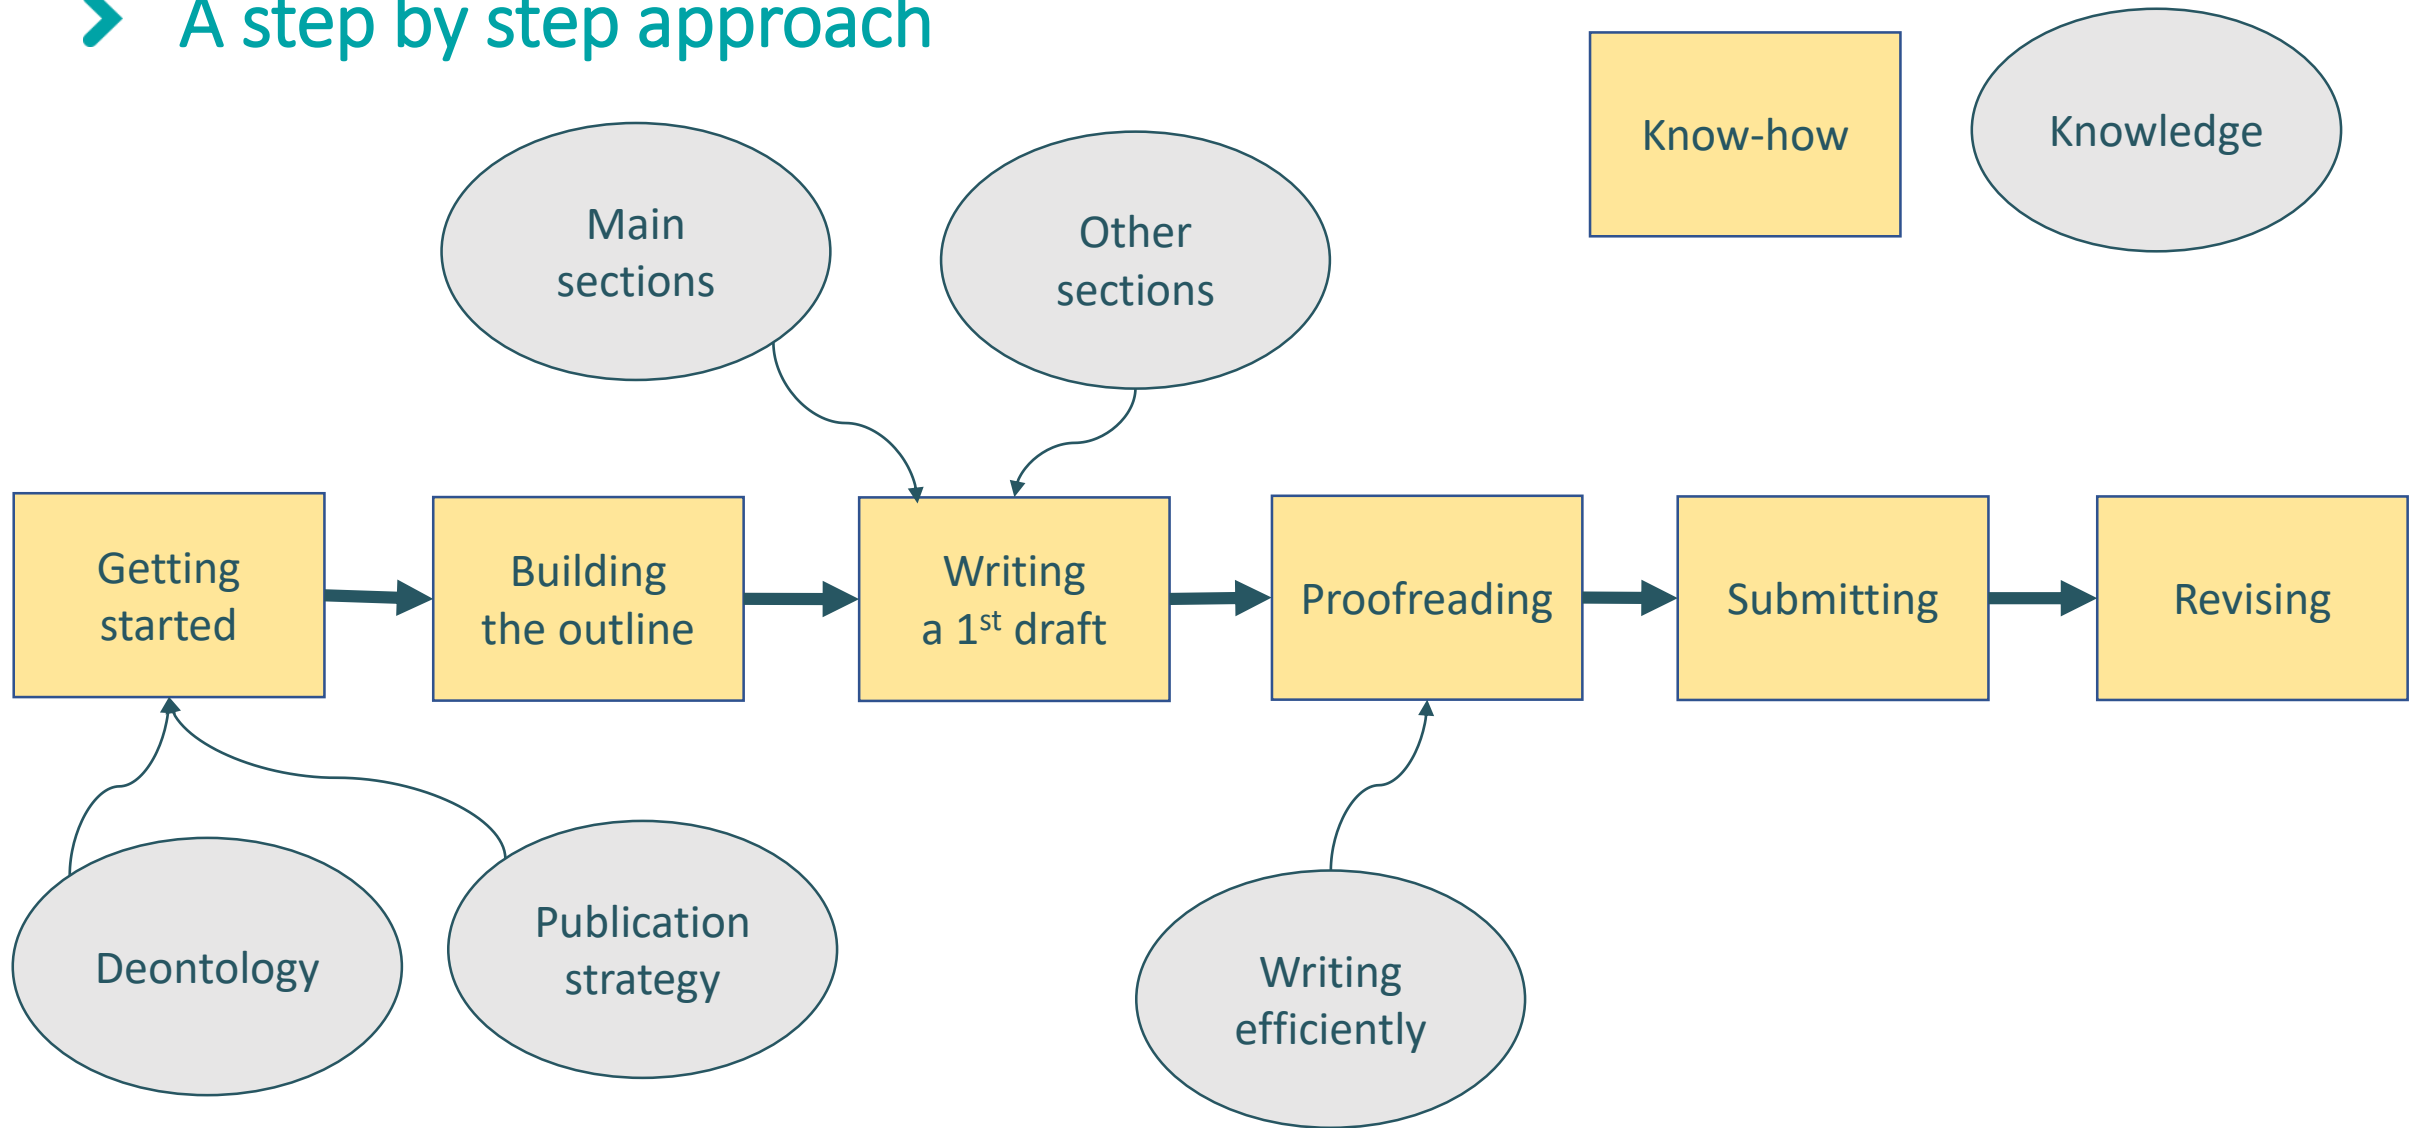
A step by step approach

Know-how

Knowledge

Main sections

Other sections

Getting started

Building the outline

Writing a $1^{st}$ draft

Proofreading

Submitting

Revising

Deontology

Publication strategy

Writing efficiently